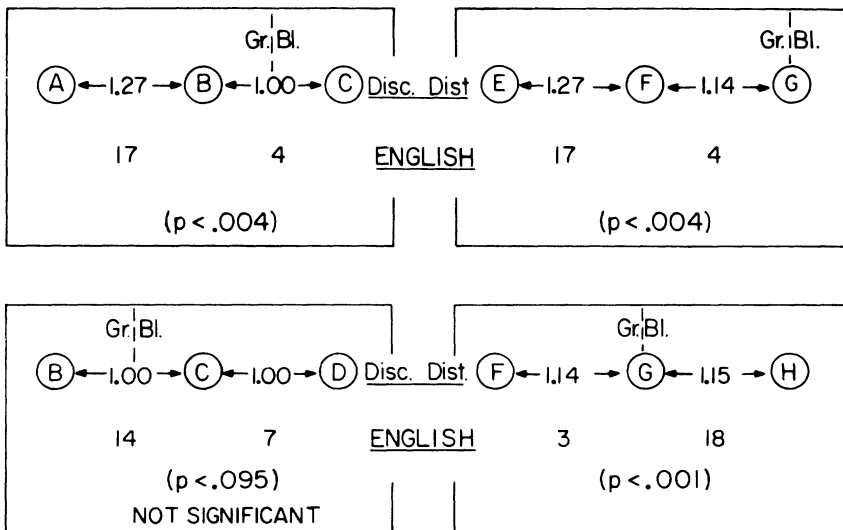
Gr. Bl.

A ← 1.27 → B ← 1.00 → C Disc. Dist E ← 1.27 → F ← 1.14 → G

Gr. Bl.

17 4 ENGLISH 17 4

(p < .004) (p < .004)

Gr. Bl.

B ← 1.00 → C ← 1.00 → D Disc. Dist. F ← 1.14 → G ← 1.15 → H

Gr. Bl.

14 7 ENGLISH 3 18

(p < .095) (p < .001)

NOT SIGNIFICANT